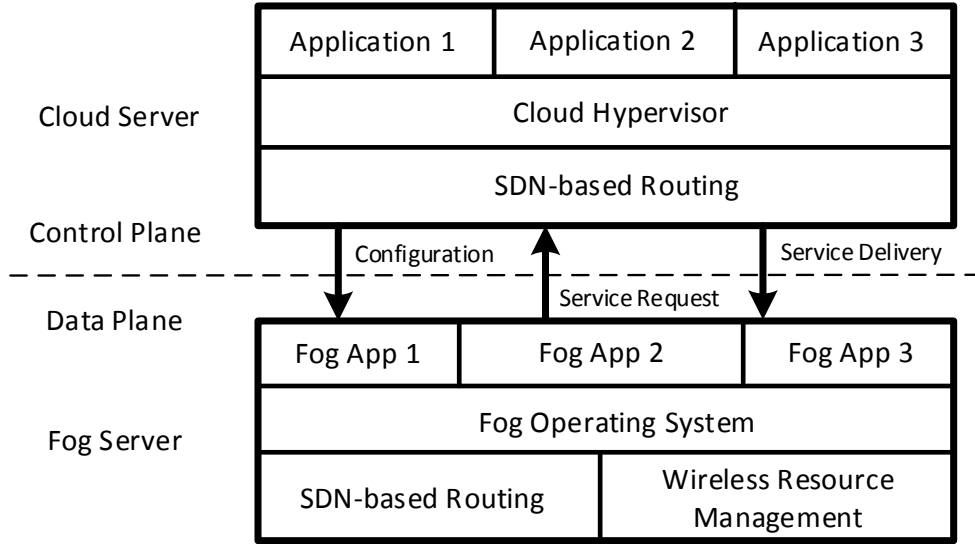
Application 1 | Application 2 | Application 3

Cloud Server

Cloud Hypervisor

SDN-based Routing

Control Plane

Configuration

Service Delivery

Service Request

Data Plane

Fog App 1 | Fog App 2 | Fog App 3

Fog Server

Fog Operating System

SDN-based Routing

Wireless Resource Management